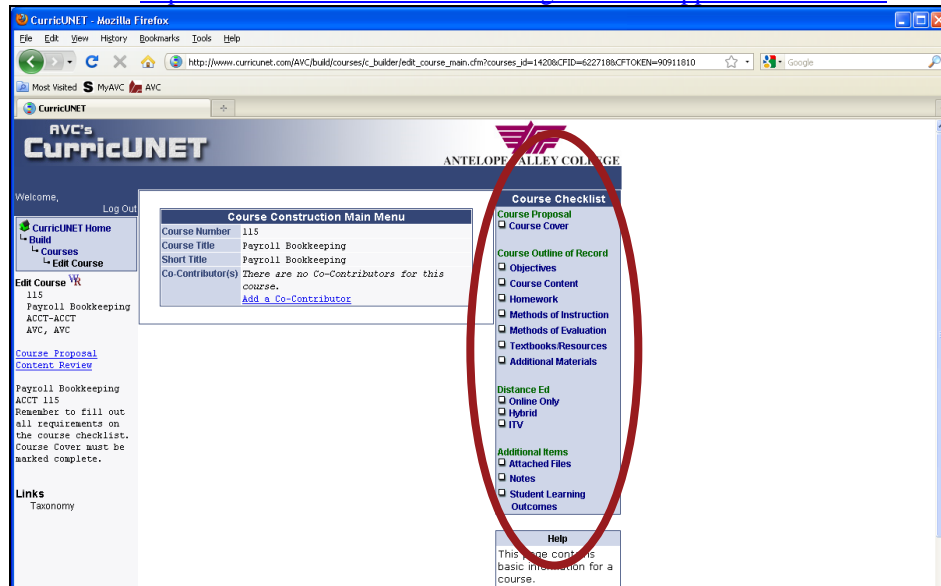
CurricUNET - Mozilla Firefox

File Edit View History Bookmarks Tools Help

http://www.curricunet.com/AVC/build/courses/c_builder/edit_course_main.cfm?courses_id=14208&CFID=622718&CFTOKEN=90911810

Google

Most Visited MyAVC AVC

CurricUNET

AVC's CurricUNET

ANTELOPE VALLEY COLLEGE

Welcome,

Log Out

CurricUNET Home
Build
Courses
Edit Course

Edit Course
115
Payroll Bookkeeping
ACCT-ACCT
AVC, AVC

Course Proposal
Content Review

Payroll Bookkeeping
ACCT 115
Remember to fill out all requirements on the course checklist. Course Cover must be marked complete.

Links
Taxonomy

Course Construction Main Menu

| Course Number | 115 |
|---|---|
| Course Title | Payroll Bookkeeping |
| Short Title | Payroll Bookkeeping |
| Co-Contributor(s) | There are no Co-Contributors for this course. Add a Co-Contributor |

Course Checklist

Course Proposal
Course Cover

Course Outline of Record
Objectives
Course Content
Homework
Methods of Instruction
Methods of Evaluation
Textbooks/Resources
Additional Materials

Distance Ed
Online Only
Hybrid
ITV

Additional Items
Attached Files
Notes
Student Learning Outcomes

Help
This page contains basic information for a course.